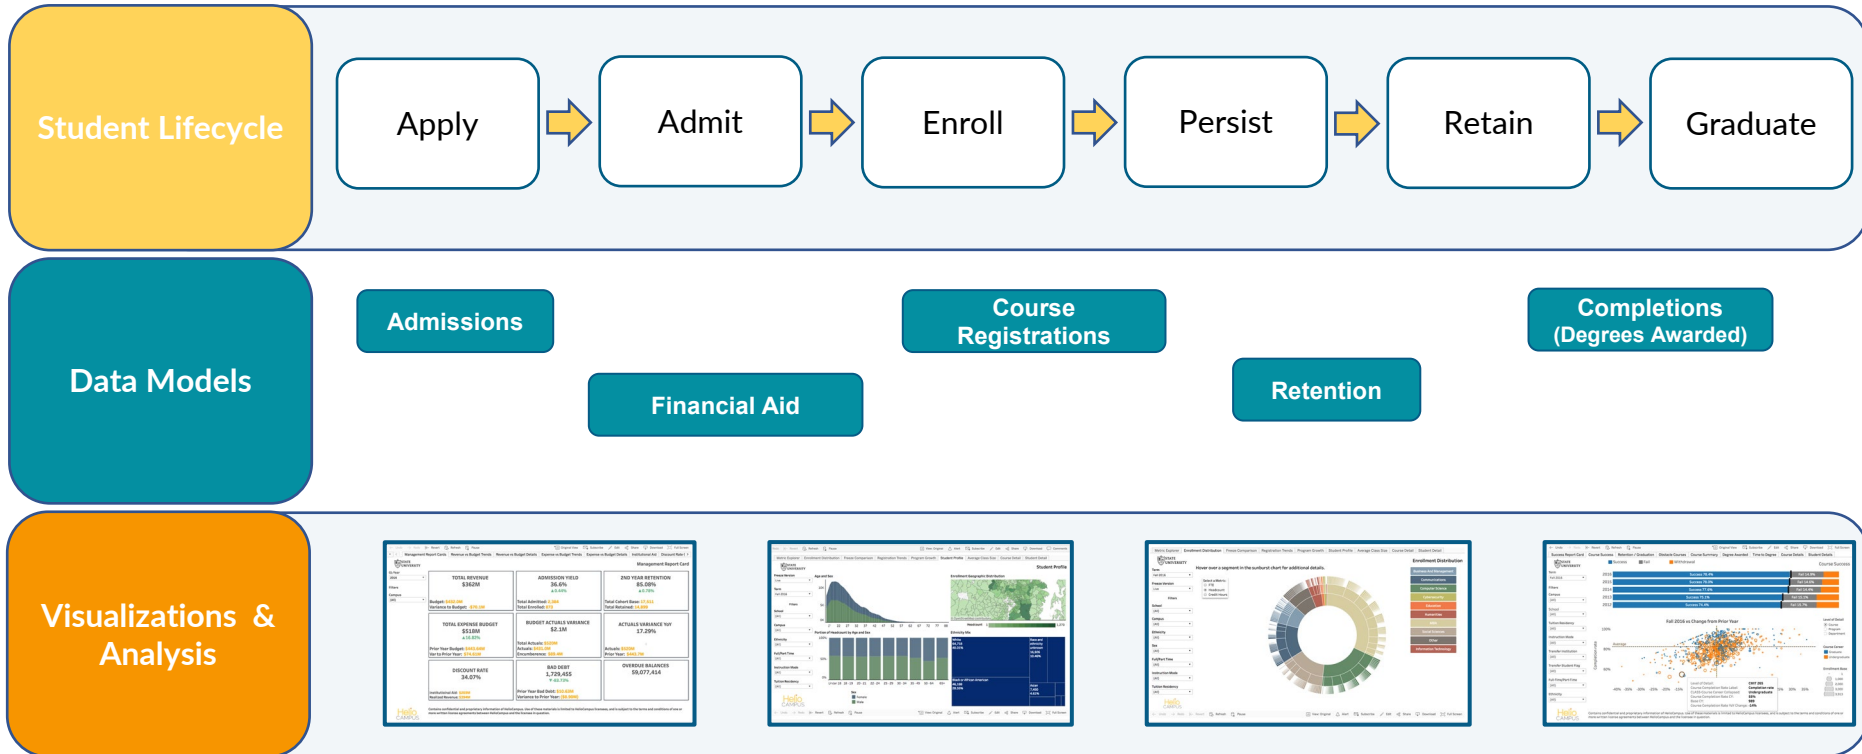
Student Lifecycle

Apply

Admit

Enroll

Persist

Retain

Graduate

Data Models

Admissions

Financial Aid

Course Registrations

Retention

Completions (Degrees Awarded)

Visualizations & Analysis

Management Report Card

TOTAL REVENUE
$362M

ADMISSION YIELD
36.6%

2ND YEAR RETENTION
85.08%

TOTAL EXPENSE BUDGET
$518M

BUDGET ACTUALS VARIANCE
$2.1M

ACTUALS VARIANCE YoY
17.29%

DISCOUNT RATE
34.07%

BAD DEBT
1,729,455

OVERDUE BALANCES
$9,077,414

Student Profile

Enrollment Distribution

Course Success

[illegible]